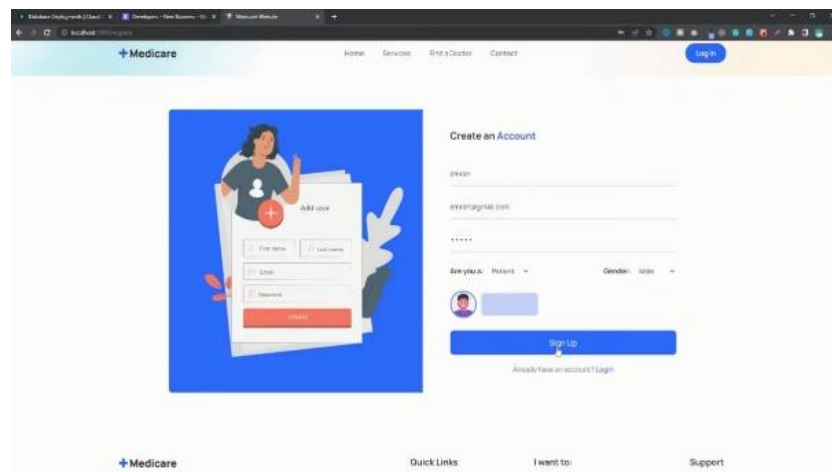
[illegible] × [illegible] × Medicare Website × +
localhost:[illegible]

+Medicare
Home Services Find a Doctor Contact
Log In

Add user
First name Last name
Email
Password
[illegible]

Create an Account
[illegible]
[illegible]@gmail.com
•••••
Are you a: Patient
Gender: Male
Sign Up
Already have an account? Login

+Medicare
Quick Links
I want to:
Support